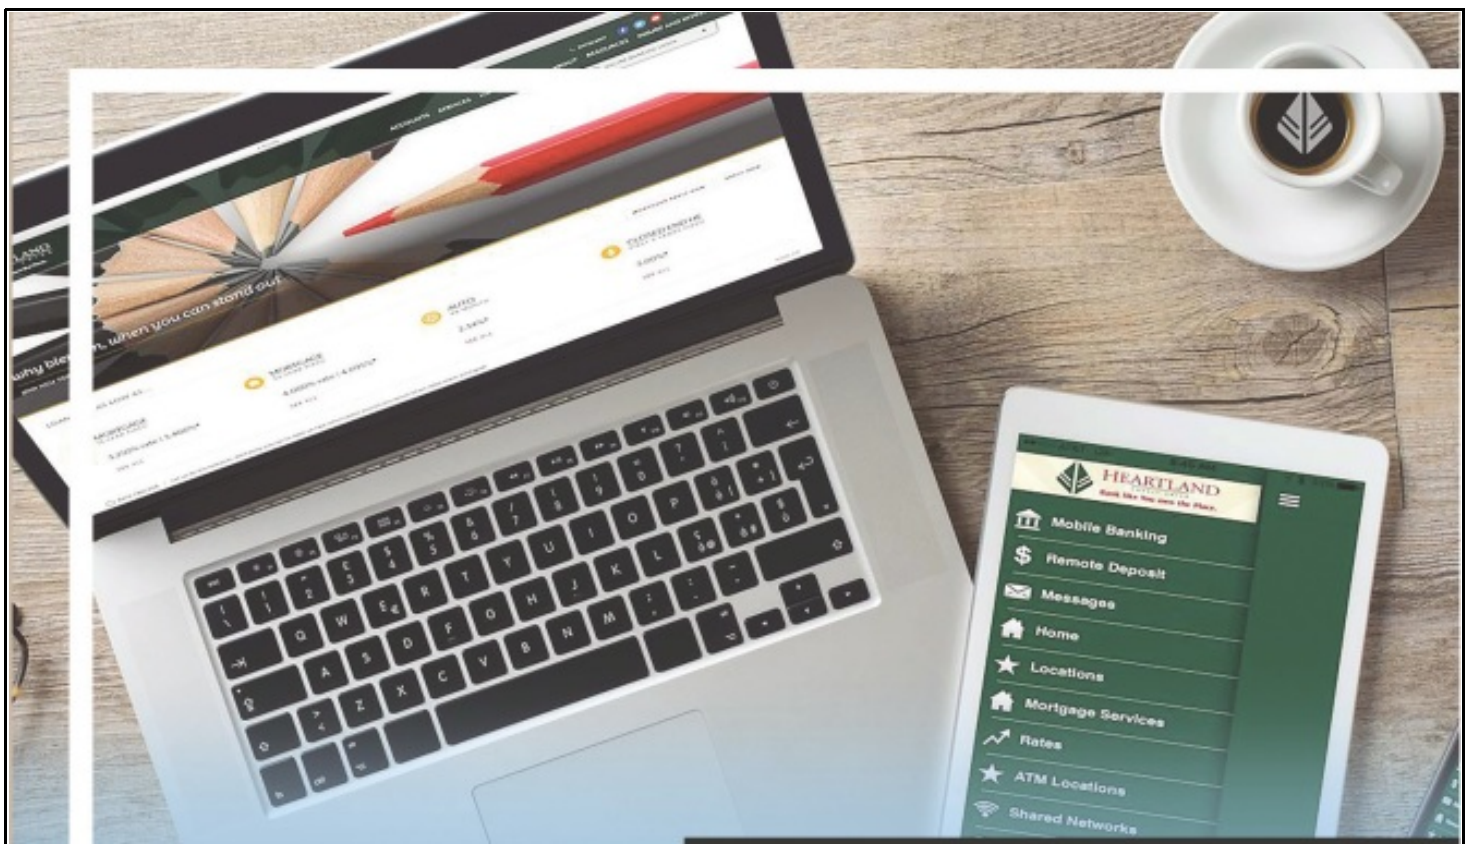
why blend in, when you can stand out

MORTGAGE

AUTO

2.34%*

CLOSED END HE

HEARTLAND

Bank like You own the Place.

Mobile Banking

Remote Deposit

Messages

Home

Locations

Mortgage Services

Rates

ATM Locations

Shared Networks